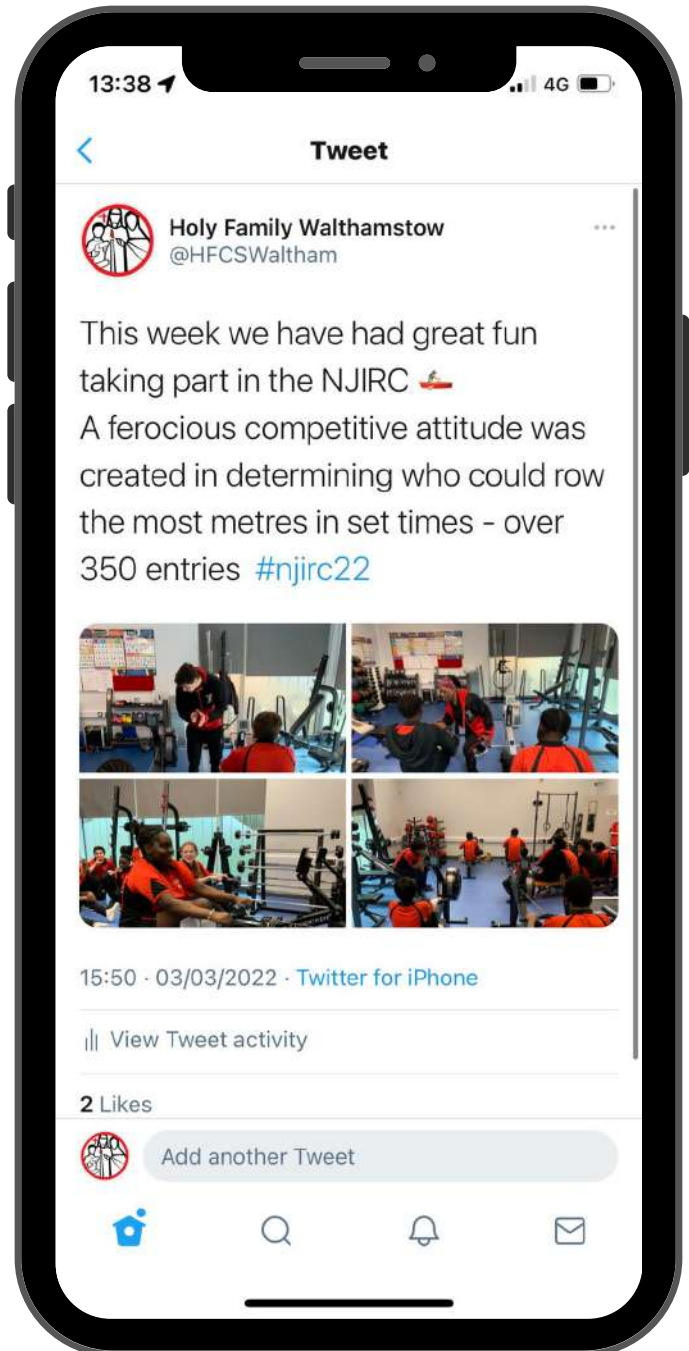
13:38 4G

Tweet

Holy Family Walthamstow
@HFCSWaltham

This week we have had great fun taking part in the NJIRC 🚣
A ferocious competitive attitude was created in determining who could row the most metres in set times - over 350 entries #njirc22

15:50 · 03/03/2022 · Twitter for iPhone

View Tweet activity

2 Likes

Add another Tweet